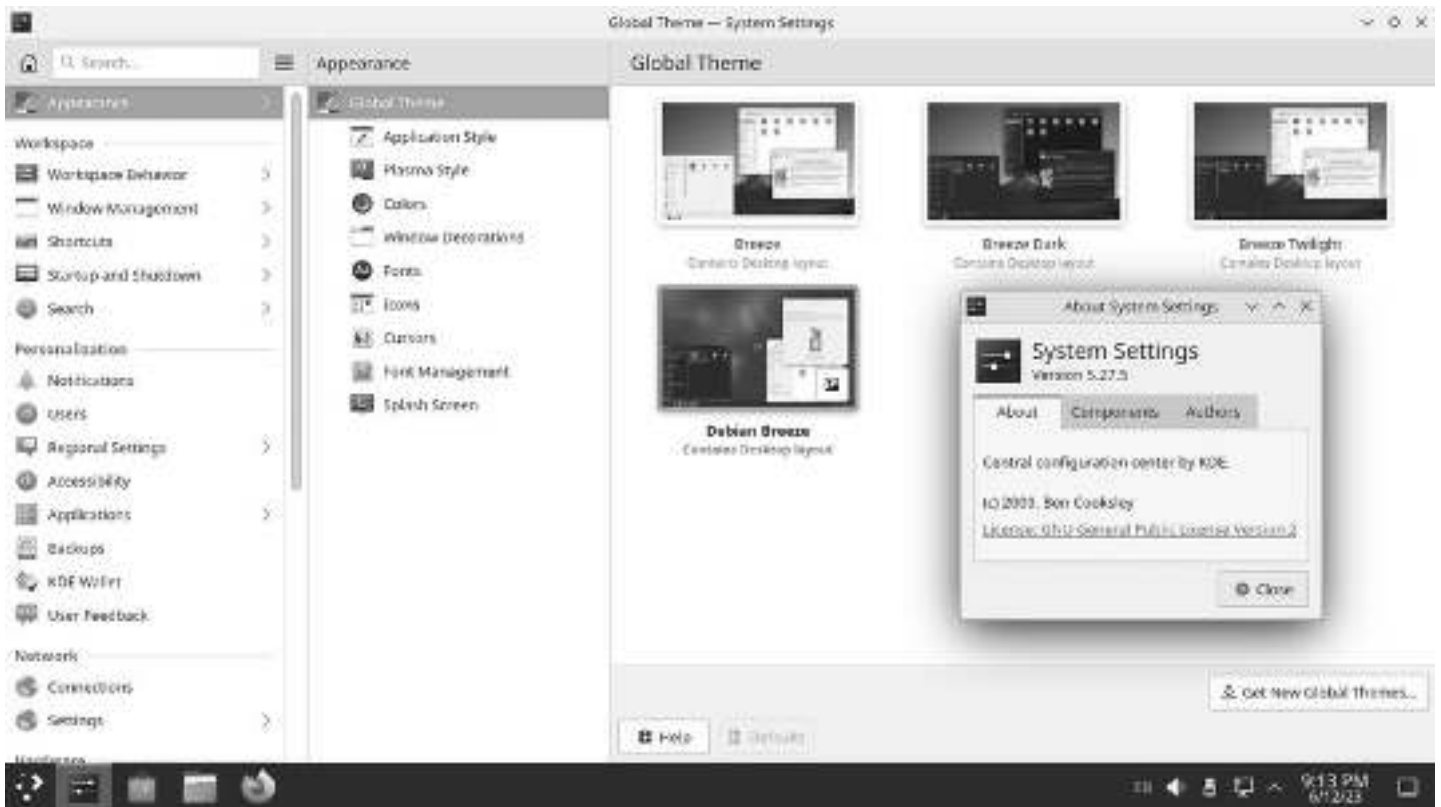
Global Theme — System Settings

Search...

Appearance

Global Theme

Appearance

Workspace
Workspace Behavior
Window Management
Shortcuts
Startup and Shutdown
Search

Personalization
Notifications
Users
Regional Settings
Accessibility
Applications
Backups
KDE Wallet
User Feedback

Network
Connections
Settings

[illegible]

Global Theme
Application Style
Plasma Style
Colors
Window Decorations
Fonts
Icons
Cursors
Font Management
Splash Screen

Breeze
Contains Desktop layout

Breeze Dark
Contains Desktop layout

Breeze Twilight
Contains Desktop layout

Debian Breeze
Contains Desktop layout

About System Settings

System Settings
Version 5.27.5

About
Components
Authors

Central configuration center by KDE.

(c) 2009, Ben Cooksley

License: GNU General Public License Version 2

Close

Get New Global Themes...

Help
Defaults

9:13 PM
6/12/23